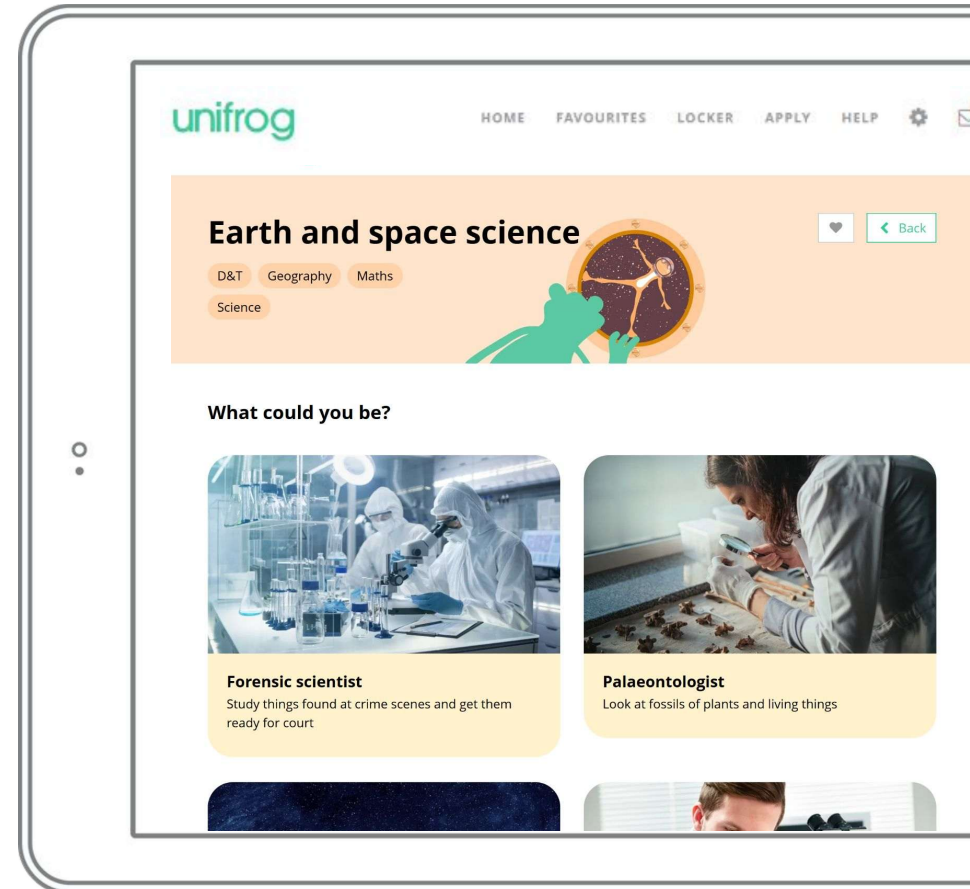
unifrog

HOME FAVOURITES LOCKER APPLY HELP

Earth and space science

D&T Geography Maths Science

Back

What could you be?

Forensic scientist
Study things found at crime scenes and get them ready for court

Palaeontologist
Look at fossils of plants and living things